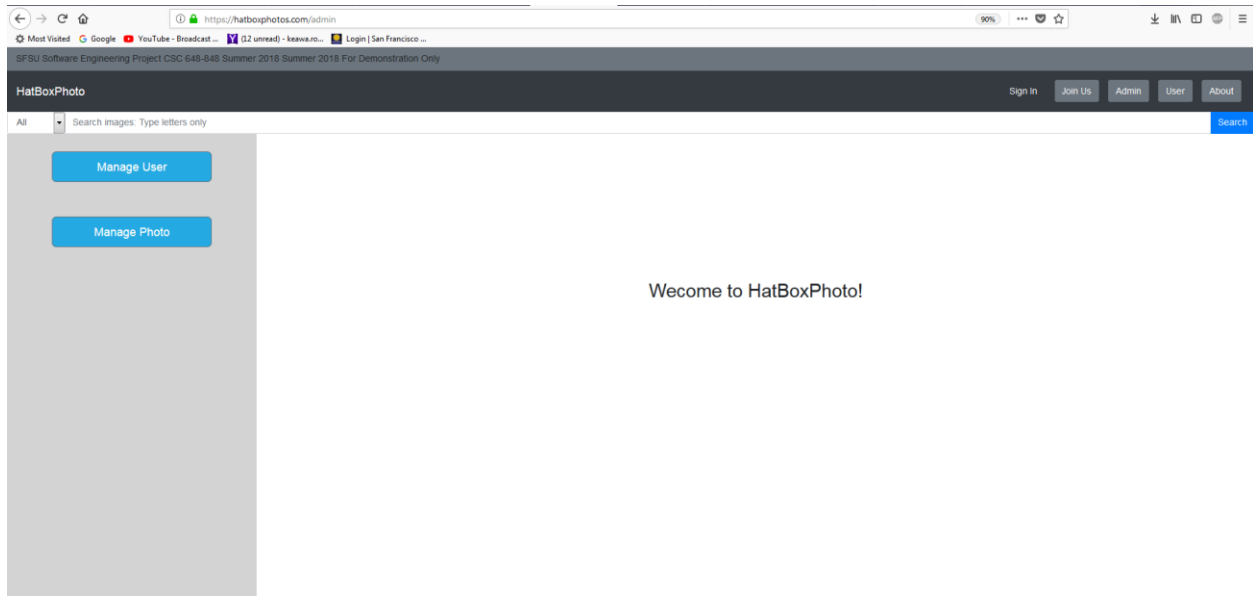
https://hatboxphotos.com/admin

90%

Most Visited Google YouTube - Broadcast ... (12 unread) - keawa.ro... Login | San Francisco ...

SFSU Software Engineering Project CSC 648-848 Summer 2018 Summer 2018 For Demonstration Only

HatBoxPhoto

Sign In Join Us Admin User About

All

Search images: Type letters only

Search

Manage User

Manage Photo

Wecome to HatBoxPhoto!